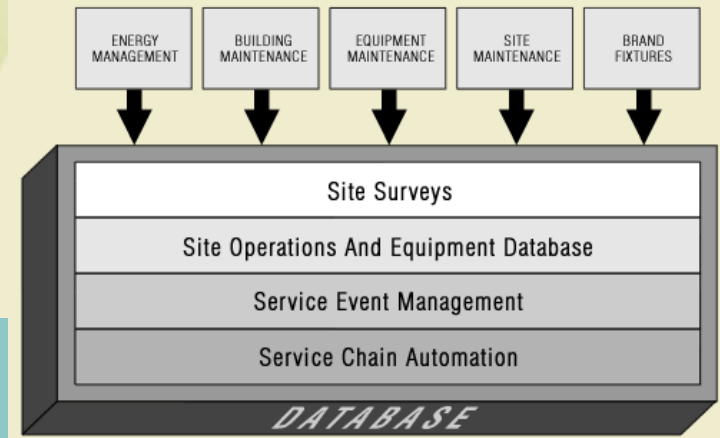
ENERGY MANAGEMENT

BUILDING MAINTENANCE

EQUIPMENT MAINTENANCE

SITE MAINTENANCE

BRAND FIXTURES

Site Surveys

Site Operations And Equipment Database

Service Event Management

Service Chain Automation

DATABASE